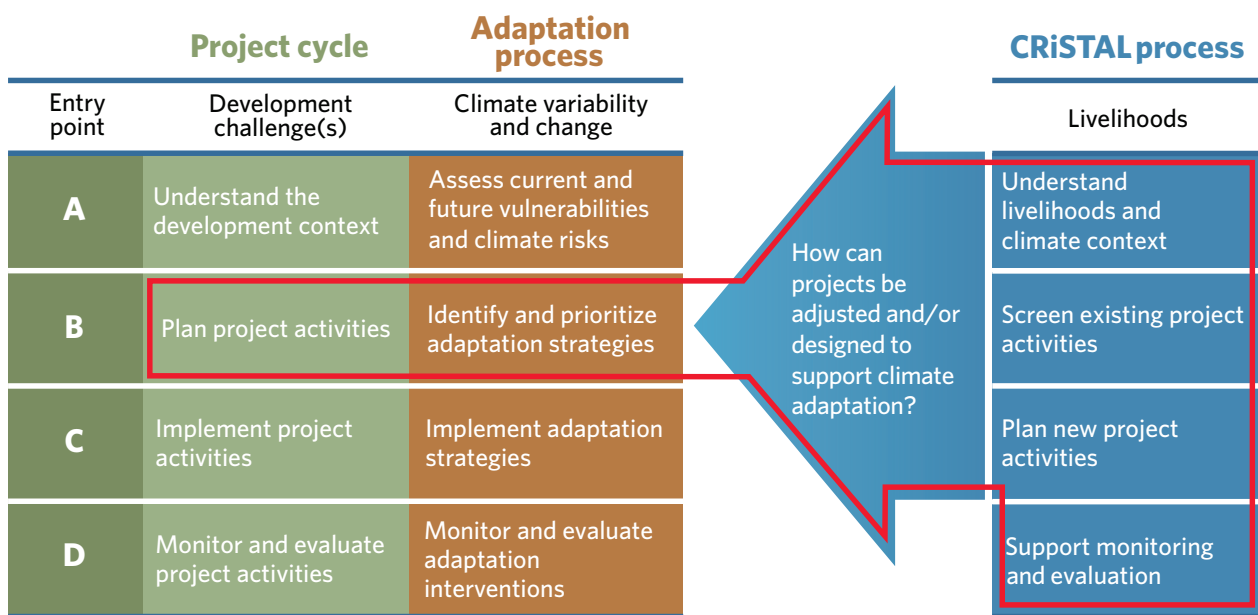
Project cycle

Adaptation process

CRiSTAL process

| Entry point | Development challenge(s) | Climate variability and change |
|---|---|---|
| A | Understand the development context | Assess current and future vulnerabilities and climate risks |
| B | Plan project activities | Identify and prioritize adaptation strategies |
| C | Implement project activities | Implement adaptation strategies |
| D | Monitor and evaluate project activities | Monitor and evaluate adaptation interventions |

How can projects be adjusted and/or designed to support climate adaptation?

| Livelihoods |
|---|
| Understand livelihoods and climate context |
| Screen existing project activities |
| Plan new project activities |
| Support monitoring and evaluation |